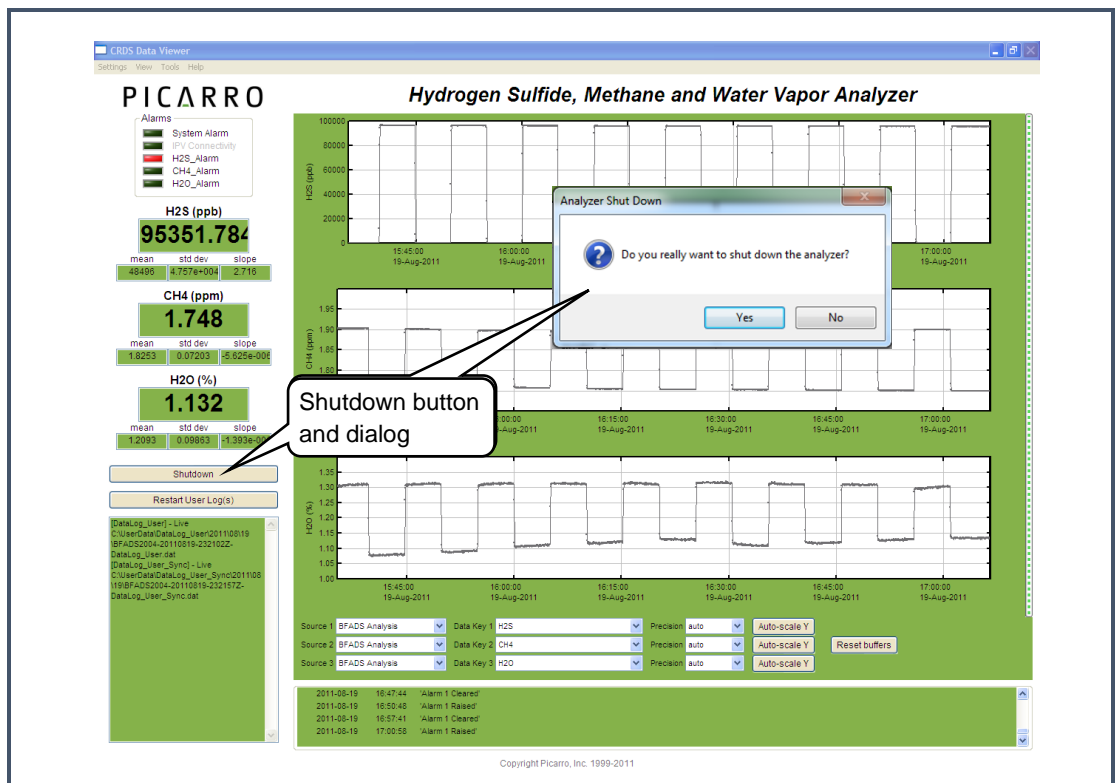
CRDS Data Viewer
Settings View Tools Help

PICARRO

Hydrogen Sulfide, Methane and Water Vapor Analyzer

Alarms
System Alarm
IPV Connectivity
H2S_Alarm
CH4_Alarm
H2O_Alarm

H2S (ppb)
95351.784
| mean | std dev | slope |
|---|---|---|
| 48496 | 4.757e+004 | 2.716 |

CH4 (ppm)
1.748
| mean | std dev | slope |
|---|---|---|
| 1.8253 | 0.07203 | -5.625e-005 |

H2O (%)
1.132
| mean | std dev | slope |
|---|---|---|
| 1.2093 | 0.09863 | -1.393e-005 |

Shutdown
Restart User Log(s)

[DataLog_User] - Live C:\UserData\DataLog_User\2011\08\19\BFADS2004-20110819-232102Z-DataLog_User.dat
[DataLog_User_Sync] - Live C:\UserData\DataLog_User_Sync\2011\08\19\BFADS2004-20110819-232157Z-DataLog_User_Sync.dat

H2S (ppb)
100000
80000
60000
40000
20000
0
15:45:00 19-Aug-2011
16:00:00 19-Aug-2011
17:00:00 19-Aug-2011

CH4 (ppm)
1.95
1.90
1.85
1.80
16:00:00 19-Aug-2011
16:15:00 19-Aug-2011
16:30:00 19-Aug-2011
16:45:00 19-Aug-2011
17:00:00 19-Aug-2011

H2O (%)
1.35
1.30
1.25
1.20
1.15
1.10
1.05
1.00
15:45:00 19-Aug-2011
16:00:00 19-Aug-2011
16:15:00 19-Aug-2011
16:30:00 19-Aug-2011
16:45:00 19-Aug-2011
17:00:00 19-Aug-2011

Analyzer Shut Down
Do you really want to shut down the analyzer?
Yes
No

Shutdown button and dialog

Source 1 BFADS Analysis Data Key 1 H2S Precision auto Auto-scale Y
Source 2 BFADS Analysis Data Key 2 CH4 Precision auto Auto-scale Y Reset buffers
Source 3 BFADS Analysis Data Key 3 H2O Precision auto Auto-scale Y

2011-08-19 16:47:44 'Alarm 1 Cleared'
2011-08-19 16:50:48 'Alarm 1 Raised'
2011-08-19 16:57:41 'Alarm 1 Cleared'
2011-08-19 17:00:58 'Alarm 1 Raised'

Copyright Picarro, Inc. 1999-2011